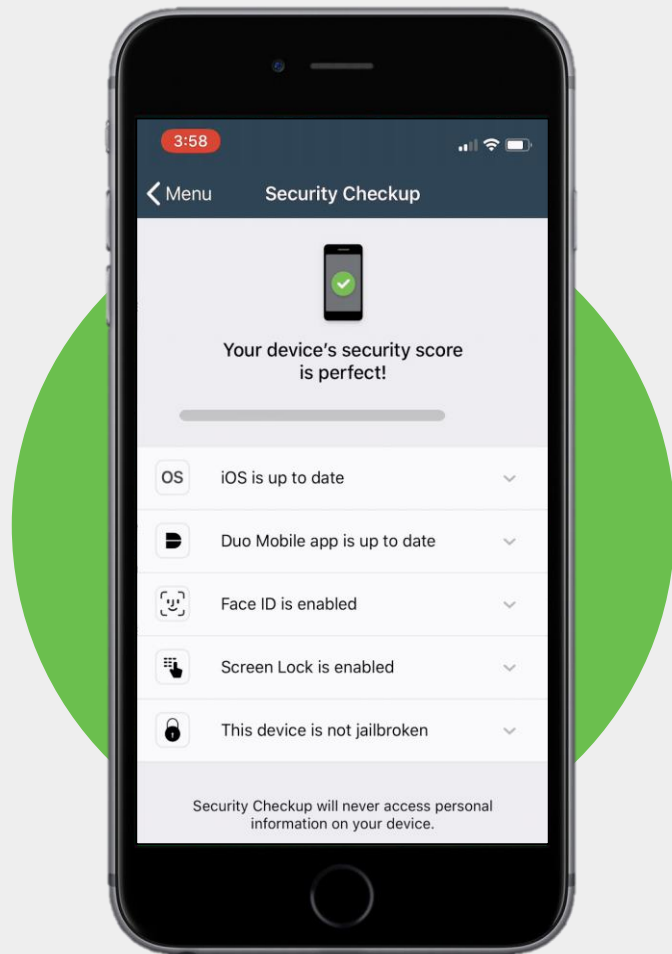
3:58

Menu

Security Checkup

Your device's security score is perfect!

OS iOS is up to date

Duo Mobile app is up to date

Face ID is enabled

Screen Lock is enabled

This device is not jailbroken

Security Checkup will never access personal information on your device.